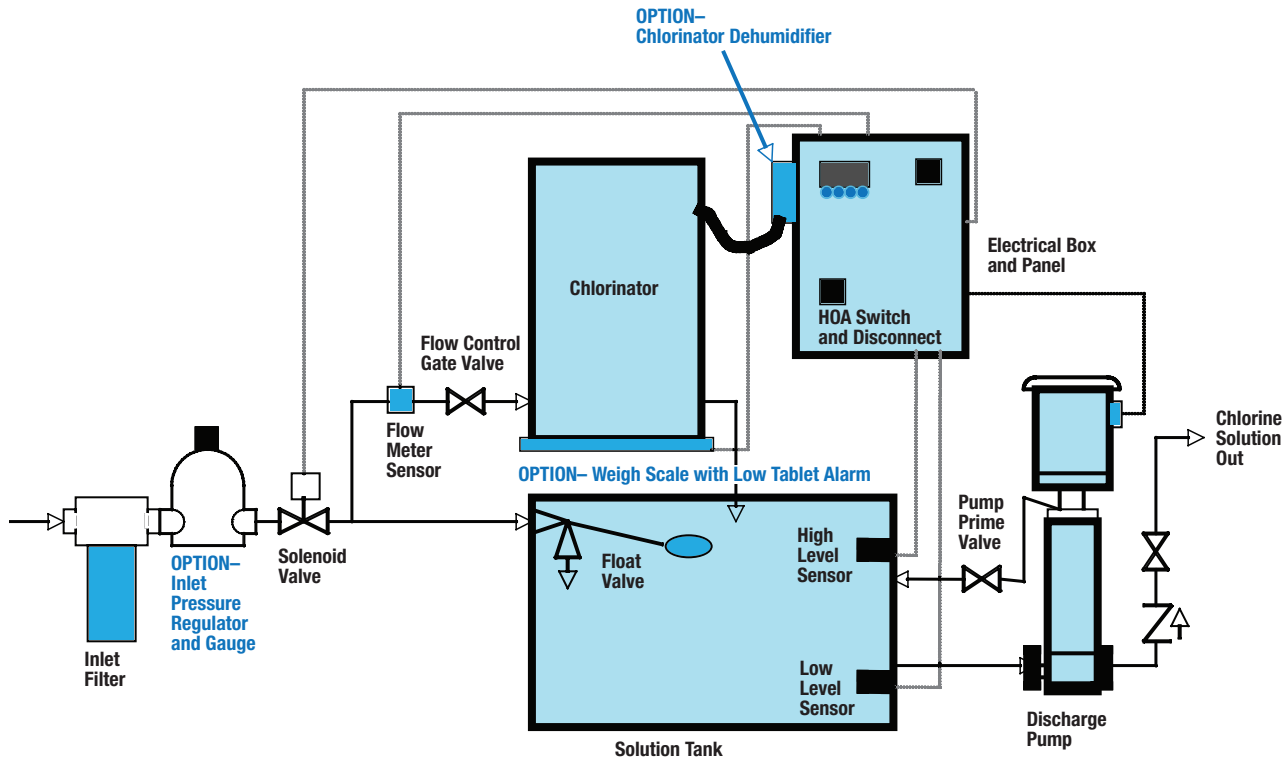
OPTION–
Chlorinator Dehumidifier

Chlorinator

Electrical Box and Panel

HOA Switch and Disconnect

Flow Control Gate Valve

Flow Meter Sensor

OPTION– Weigh Scale with Low Tablet Alarm

Chlorine Solution Out

Pump Prime Valve

High Level Sensor

Float Valve

Solenoid Valve

OPTION– Inlet Pressure Regulator and Gauge

Inlet Filter

Low Level Sensor

Solution Tank

Discharge Pump